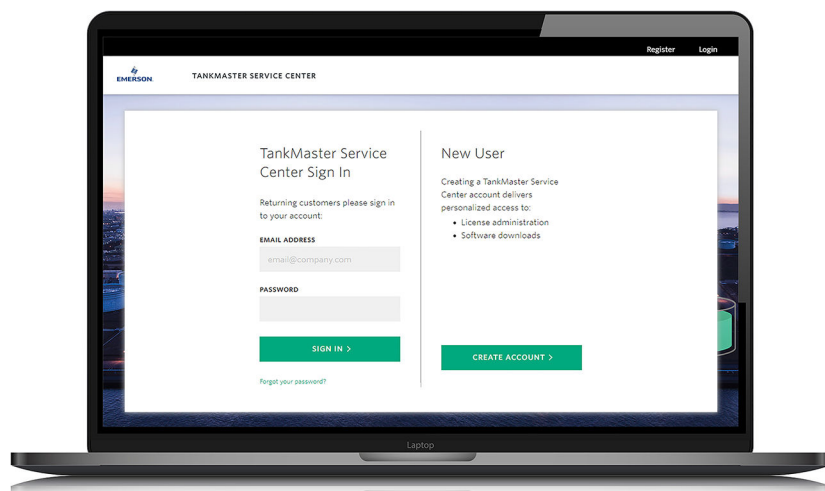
Register Login

EMERSON. TANKMASTER SERVICE CENTER

TankMaster Service Center Sign In

Returning customers please sign in to your account:

EMAIL ADDRESS

email@company.com

PASSWORD

SIGN IN >

Forgot your password?

New User

Creating a TankMaster Service Center account delivers personalized access to:

- License administration
- Software downloads

CREATE ACCOUNT >

Laptop